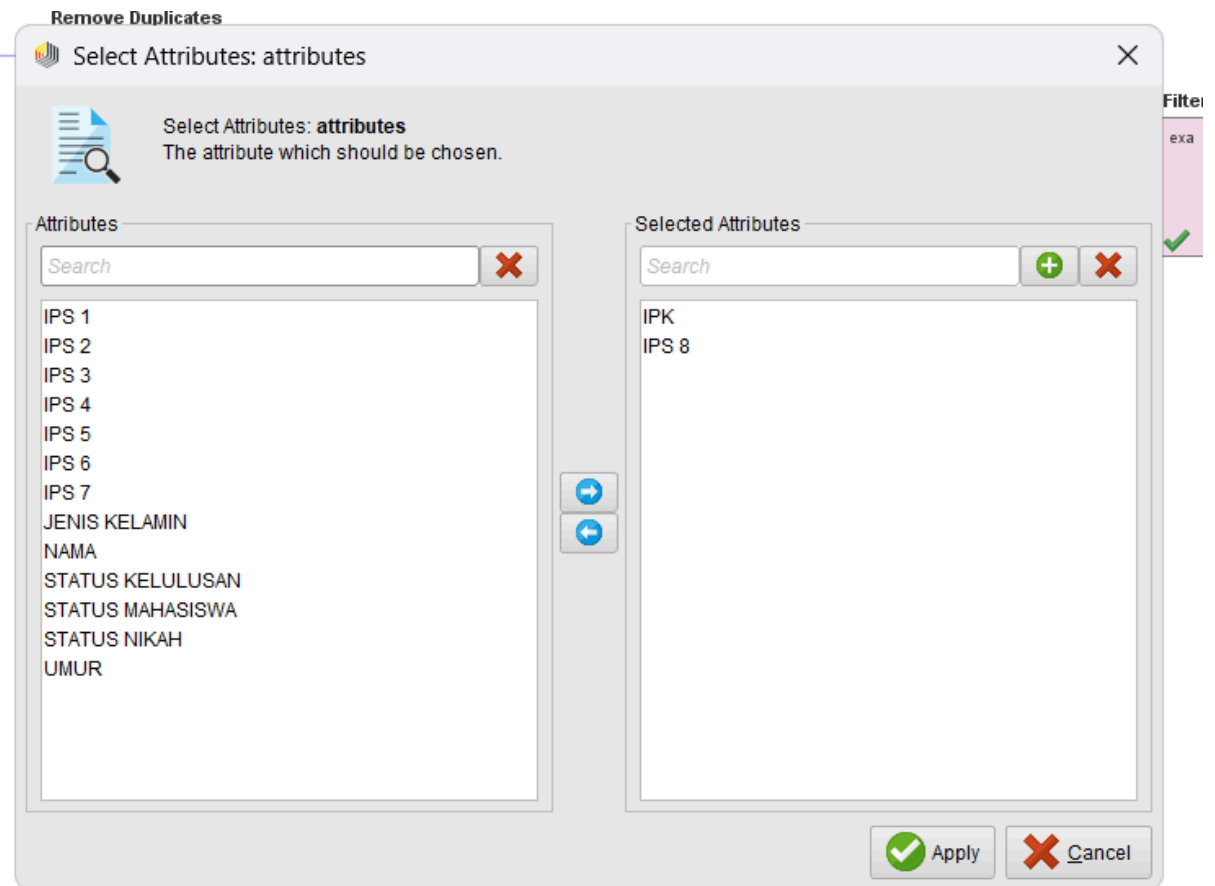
Remove Duplicates

Select Attributes: attributes

Filter
exa

Select Attributes: **attributes**
The attribute which should be chosen.

Attributes

Search

IPS 1
IPS 2
IPS 3
IPS 4
IPS 5
IPS 6
IPS 7
JENIS KELAMIN
NAMA
STATUS KELULUSAN
STATUS MAHASISWA
STATUS NIKAH
UMUR

Selected Attributes

Search

IPK
IPS 8

Apply
Cancel